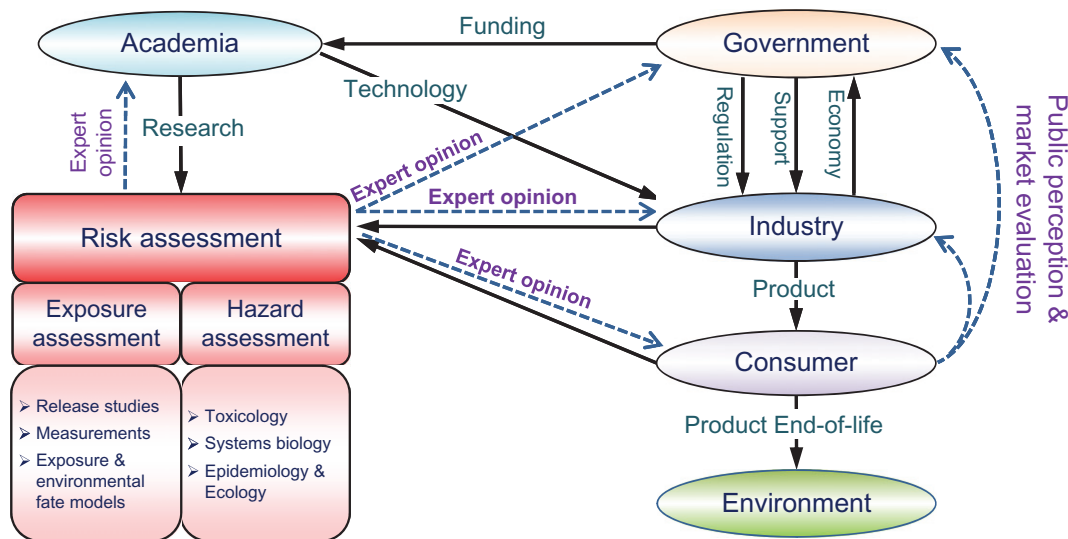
Academia

Funding

Government

Technology

Expert opinion

Research

Regulation

Support

Economy

Public perception & market evaluation

Expert opinion

Expert opinion

Risk assessment

Industry

Expert opinion

Exposure assessment

Hazard assessment

Product

Consumer

➢ Release studies
➢ Measurements
➢ Exposure & environmental fate models

➢ Toxicology
➢ Systems biology
➢ Epidemiology & Ecology

Product End-of-life

Environment